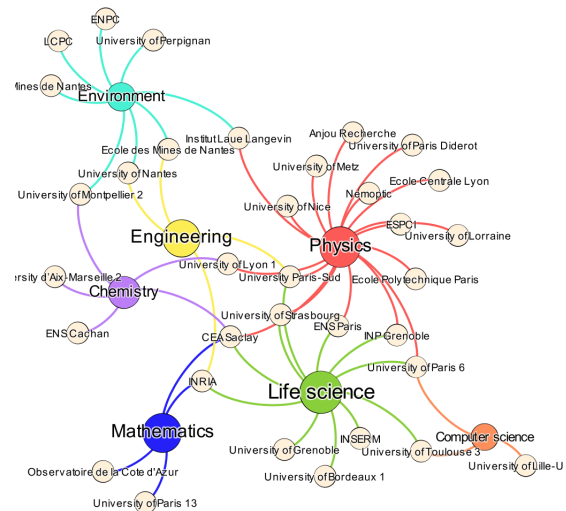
ENPC
LCPC
University of Perpignan
Mines de Nantes
Environment
Institut Laue Langevin
Ecole des Mines de Nantes
Anjou Recherche
University of Paris Diderot
University of Metz
University of Nantes
Nemoptic
Ecole Centrale Lyon
University of Montpellier 2
University of Nice
ESPCI
University of Lorraine
Engineering
Physics
University of Lyon 1
University Paris-Sud
ersity d'Aix-Marseille 2
Chemistry
Ecole Polytechnique Paris
University of Strasbourg
ENS Paris
INP Grenoble
ENS Cachan
CEA Saclay
University of Paris 6
INRIA
Life science
Mathematics
INSERM
Computer science
University of Grenoble
University of Toulouse 3
University of Lille-U
Observatoire de la Cote d'Azur
University of Bordeaux 1
University of Paris 13